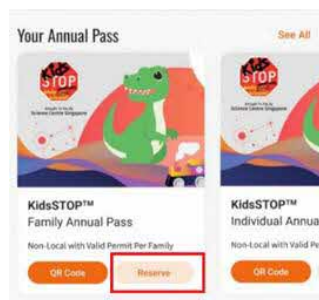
Your Annual Pass

See All

Kids STOP

Brought To You By Science Centre Singapore

KidsSTOP™

Family Annual Pass

Non-Local with Valid Permit Per Family

QR Code

Reserve

Kids STOP

Brought To You By Science Centre Singapore

KidsSTOP™

Individual Annua

Non-Local with Valid Pe

QR Code